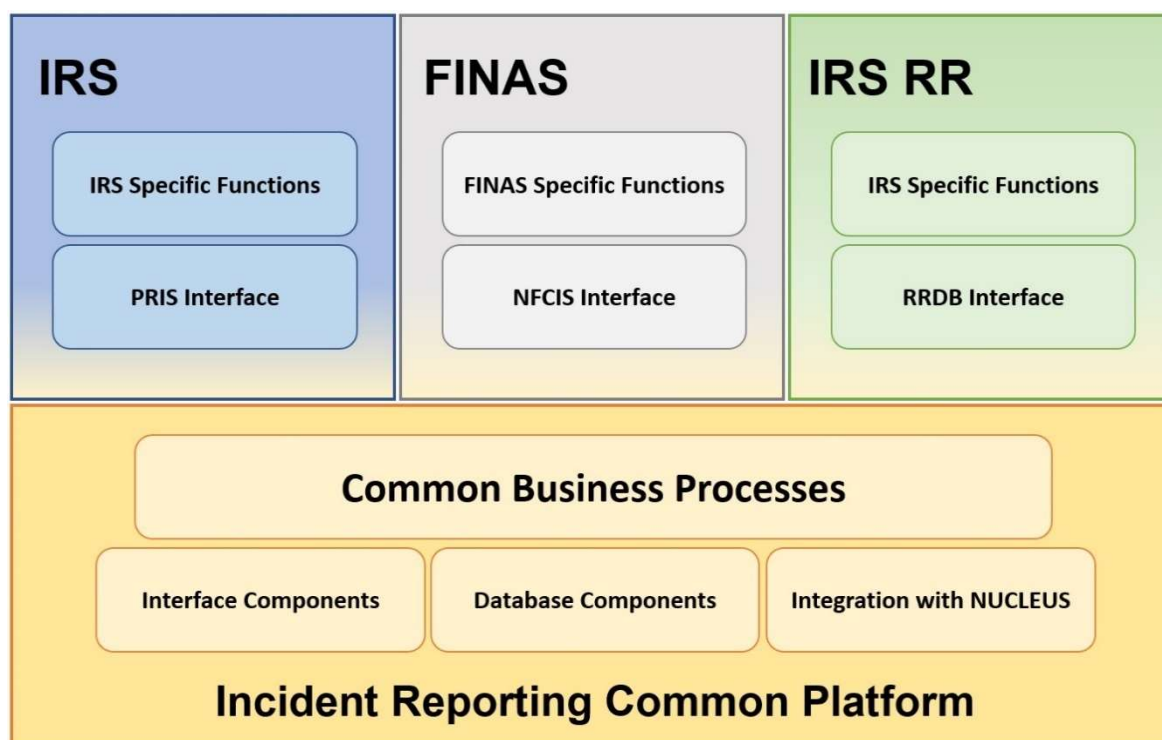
IRS

IRS Specific Functions

PRIS Interface

FINAS

FINAS Specific Functions

NFCIS Interface

IRS RR

IRS Specific Functions

RRDB Interface

Common Business Processes

Interface Components

Database Components

Integration with NUCLEUS

Incident Reporting Common Platform